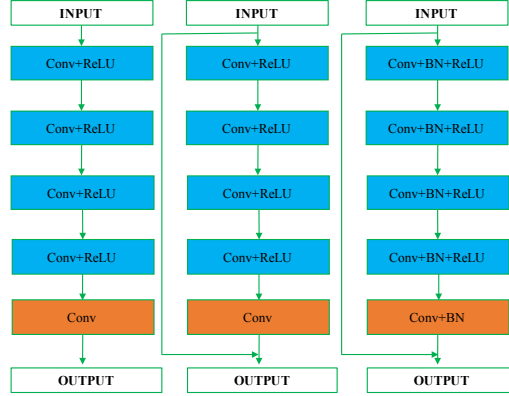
INPUT

Conv+ReLU

Conv+ReLU

Conv+ReLU

Conv+ReLU

Conv

OUTPUT

INPUT

Conv+ReLU

Conv+ReLU

Conv+ReLU

Conv+ReLU

Conv

OUTPUT

INPUT

Conv+BN+ReLU

Conv+BN+ReLU

Conv+BN+ReLU

Conv+BN+ReLU

Conv+BN

OUTPUT